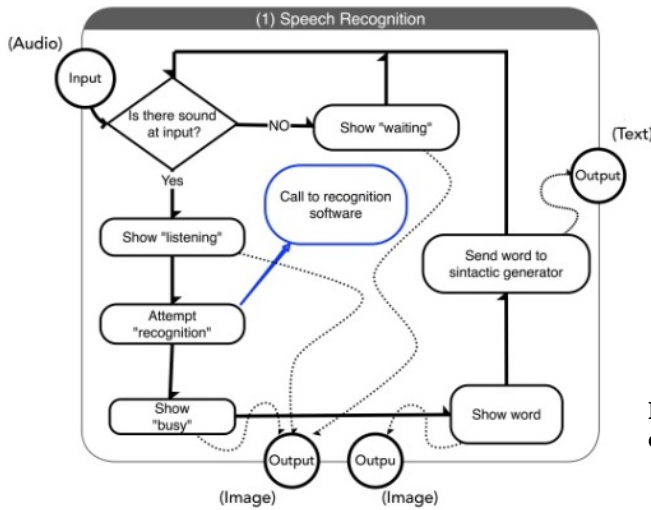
(1) Speech Recognition

(Audio)

Input

Is there sound at input?

NO

Show "waiting"

Yes

(Text)

Output

Call to recognition software

Show "listening"

Send word to sintactic generator

Attempt "recognition"

Show "busy"

Show word

Output

Outpu

(Image)

(Image)

I

e